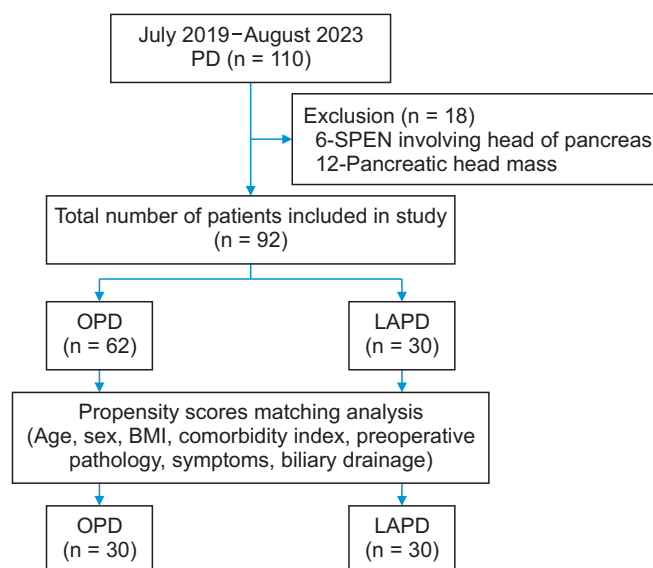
July 2019−August 2023
PD (n = 110)

Exclusion (n = 18)
6-SPEN involving head of pancreas
12-Pancreatic head mass

Total number of patients included in study
(n = 92)

OPD
(n = 62)

LAPD
(n = 30)

Propensity scores matching analysis
(Age, sex, BMI, comorbidity index, preoperative pathology, symptoms, biliary drainage)

OPD
(n = 30)

LAPD
(n = 30)